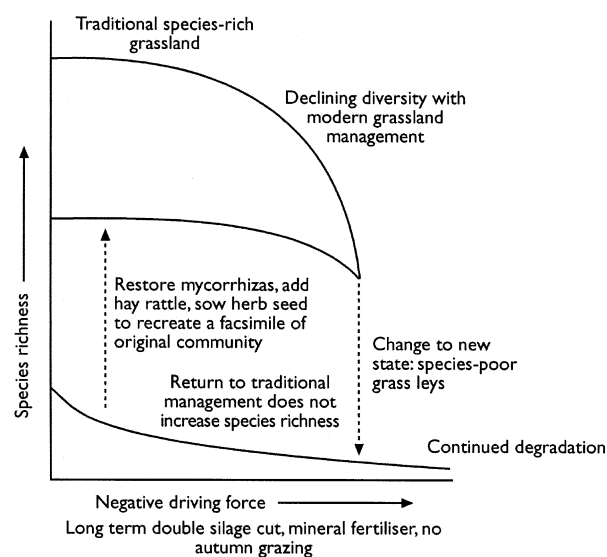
Traditional species-rich grassland

Declining diversity with modern grassland management

Species richness

Restore mycorrhizas, add hay rattle, sow herb seed to recreate a facsimile of original community

Change to new state: species-poor grass leys

Return to traditional management does not increase species richness

Continued degradation

Negative driving force

Long term double silage cut, mineral fertiliser, no autumn grazing